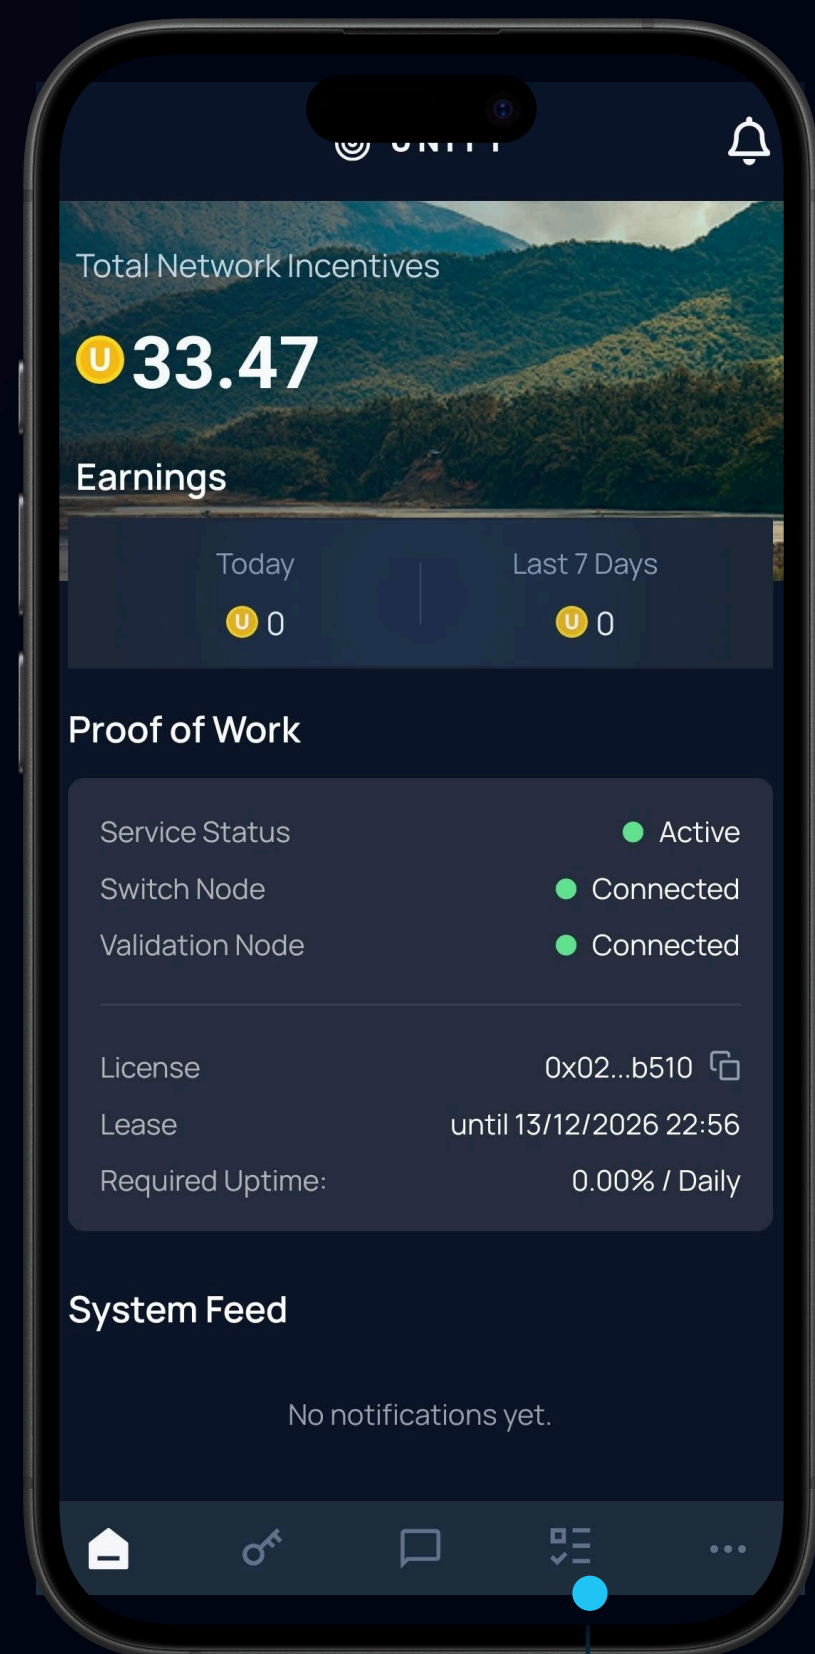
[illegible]

Total Network Incentives

33.47

Earnings

Today
0

Last 7 Days
0

Proof of Work

Service Status Active
Switch Node Connected
Validation Node Connected

License 0x02...b510
Lease until 13/12/2026 22:56
Required Uptime: 0.00% / Daily

System Feed

No notifications yet.